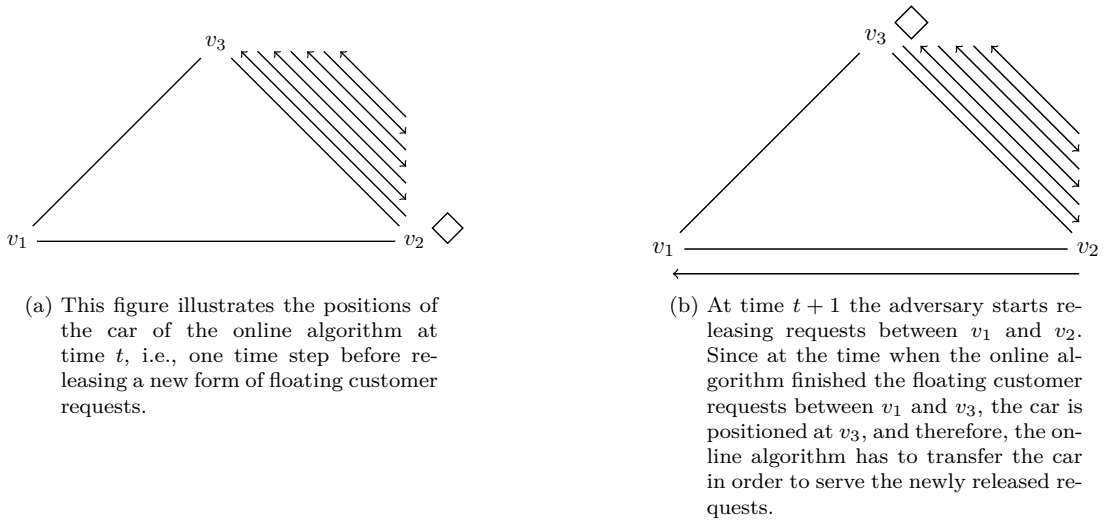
$v_3$

$v_1$ $v_2$

(a) This figure illustrates the positions of the car of the online algorithm at time $t$, i.e., one time step before releasing a new form of floating customer requests.

$v_3$

$v_1$ $v_2$

(b) At time $t+1$ the adversary starts releasing requests between $v_1$ and $v_2$. Since at the time when the online algorithm finished the floating customer requests between $v_1$ and $v_3$, the car is positioned at $v_3$, and therefore, the online algorithm has to transfer the car in order to serve the newly released requests.